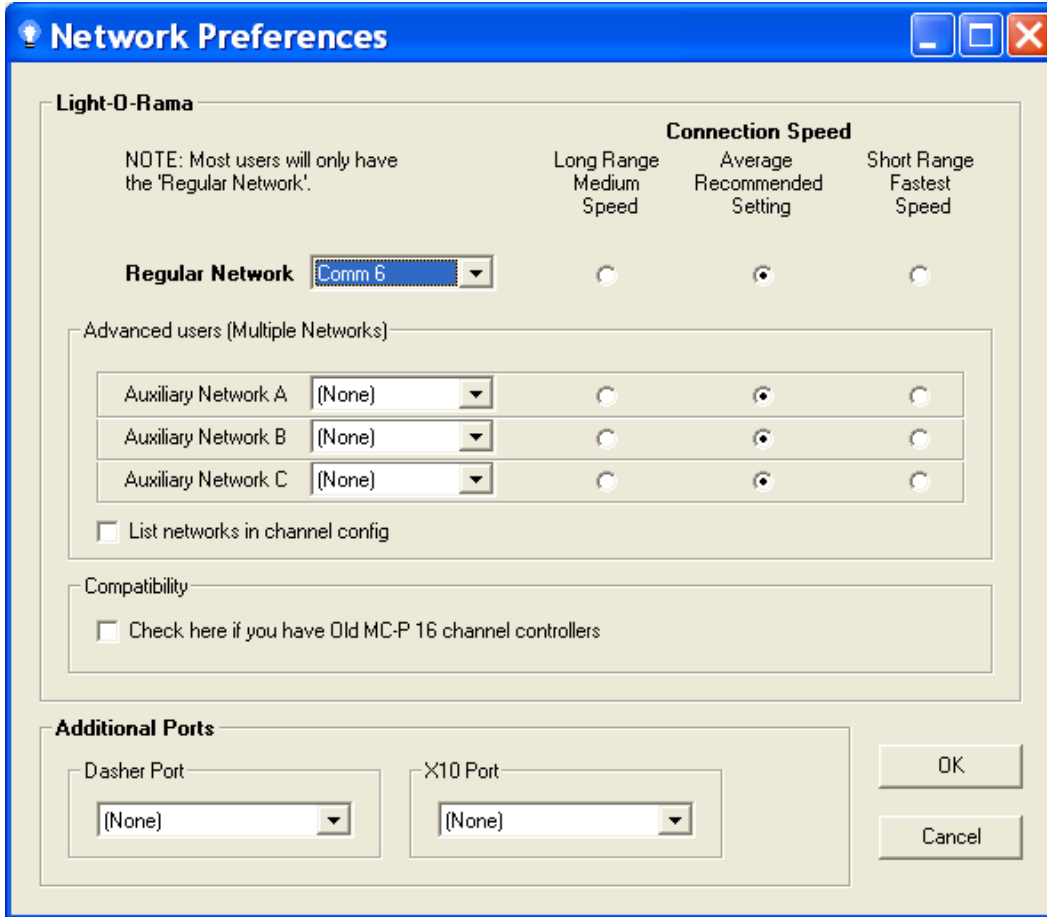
Network Preferences

Light-O-Rama

NOTE: Most users will only have the 'Regular Network'.

Connection Speed

Long Range Medium Speed

Average Recommended Setting

Short Range Fastest Speed

Regular Network Comm 6

Advanced users (Multiple Networks)

Auxiliary Network A (None)

Auxiliary Network B (None)

Auxiliary Network C (None)

List networks in channel config

Compatibility

Check here if you have Old MC-P 16 channel controllers

Additional Ports

Dasher Port (None)

X10 Port (None)

OK

Cancel